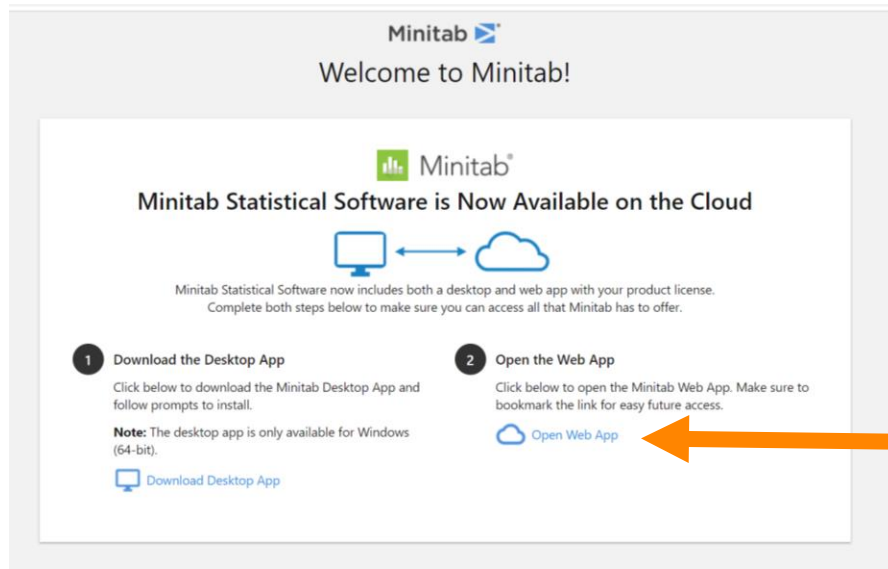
Minitab

Welcome to Minitab!

Minitab®

Minitab Statistical Software is Now Available on the Cloud

Minitab Statistical Software now includes both a desktop and web app with your product license. Complete both steps below to make sure you can access all that Minitab has to offer.

1 Download the Desktop App

Click below to download the Minitab Desktop App and follow prompts to install.

**Note:** The desktop app is only available for Windows (64-bit).

Download Desktop App

2 Open the Web App

Click below to open the Minitab Web App. Make sure to bookmark the link for easy future access.

Open Web App